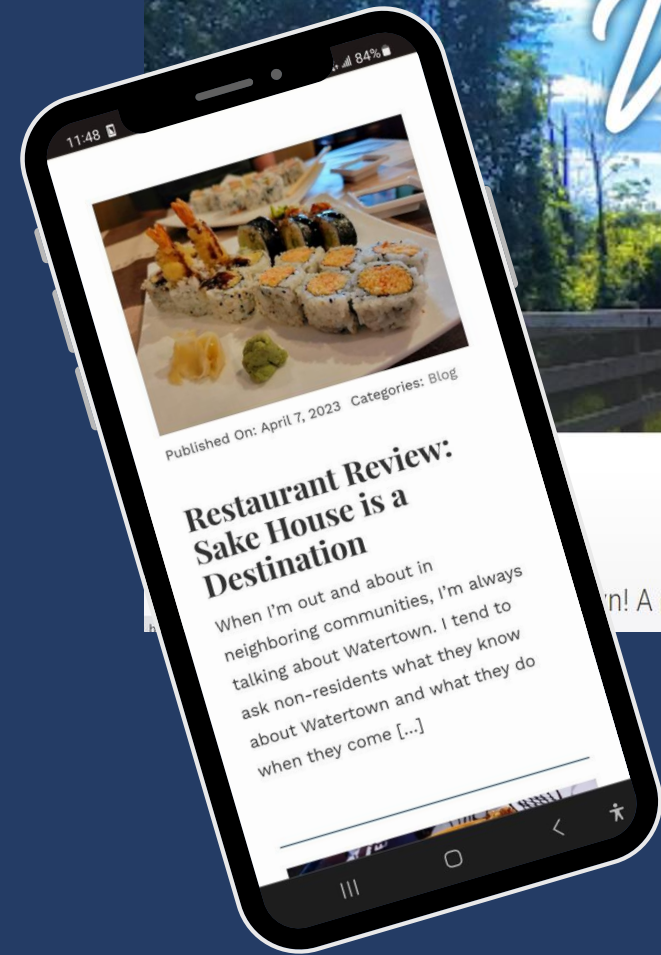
11:48

84%

Published On: April 7, 2023 Categories: Blog

Restaurant Review: Sake House is a Destination

When I'm out and about in neighboring communities, I'm always talking about Watertown. I tend to ask non-residents what they know about Watertown and what they do when they come [...]

n! A